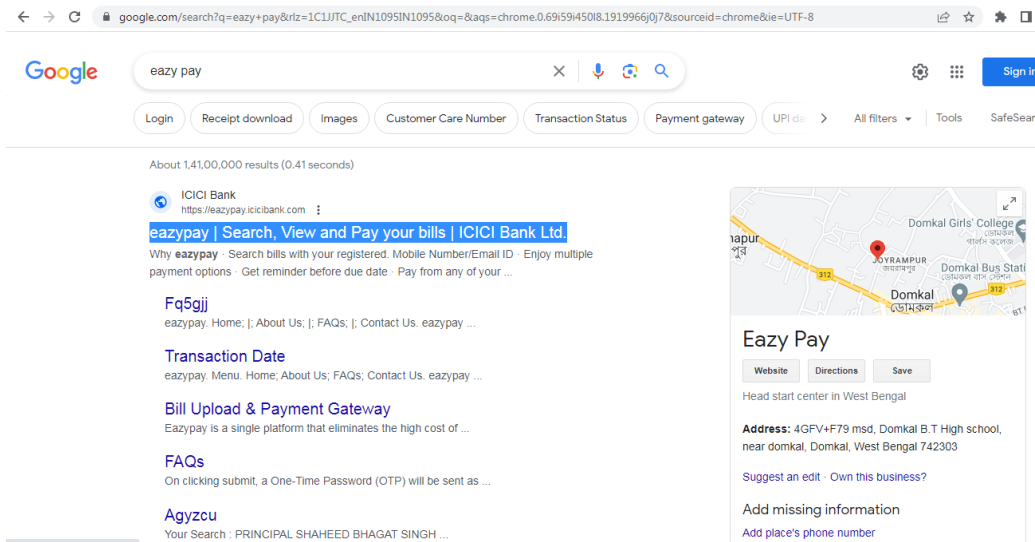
google.com/search?q=eazy+pay&rlz=1C1JJTC_enIN1095IN1095&oq=&aqs=chrome.0.69i59i450l8.1919966j0j7&sourceid=chrome&ie=UTF-8

Google

eazy pay

Sign in

Login | Receipt download | Images | Customer Care Number | Transaction Status | Payment gateway | UPI da

All filters | Tools | SafeSear

About 1,41,00,000 results (0.41 seconds)

ICICI Bank
https://eazypay.icicibank.com

eazypay | Search, View and Pay your bills | ICICI Bank Ltd.

Why **eazypay** · Search bills with your registered. Mobile Number/Email ID · Enjoy multiple payment options · Get reminder before due date · Pay from any of your ...

Fq5gjj
eazypay. Home; |; About Us; |; FAQs; |; Contact Us. eazypay ...

Transaction Date
eazypay. Menu. Home; About Us; FAQs; Contact Us. eazypay ...

Bill Upload & Payment Gateway
Eazypay is a single platform that eliminates the high cost of ...

FAQs
On clicking submit, a One-Time Password (OTP) will be sent as ...

Agyzcu
Your Search : PRINCIPAL SHAHEED BHAGAT SINGH ...

Domkal Girls' College
ডোমকল বালিকা কলেজ
napur
পুর
JOYRAMPUR
জয়রামপুর
Domkal Bus Stati
ডোমকল বাস স্টেশন
312
Domkal
ডোমকল
312

Eazy Pay

Website | Directions | Save

Head start center in West Bengal

**Address:** 4GFV+F79 msd, Domkal B.T High school, near domkal, Domkal, West Bengal 742303

Suggest an edit · Own this business?

Add missing information

Add place's phone number